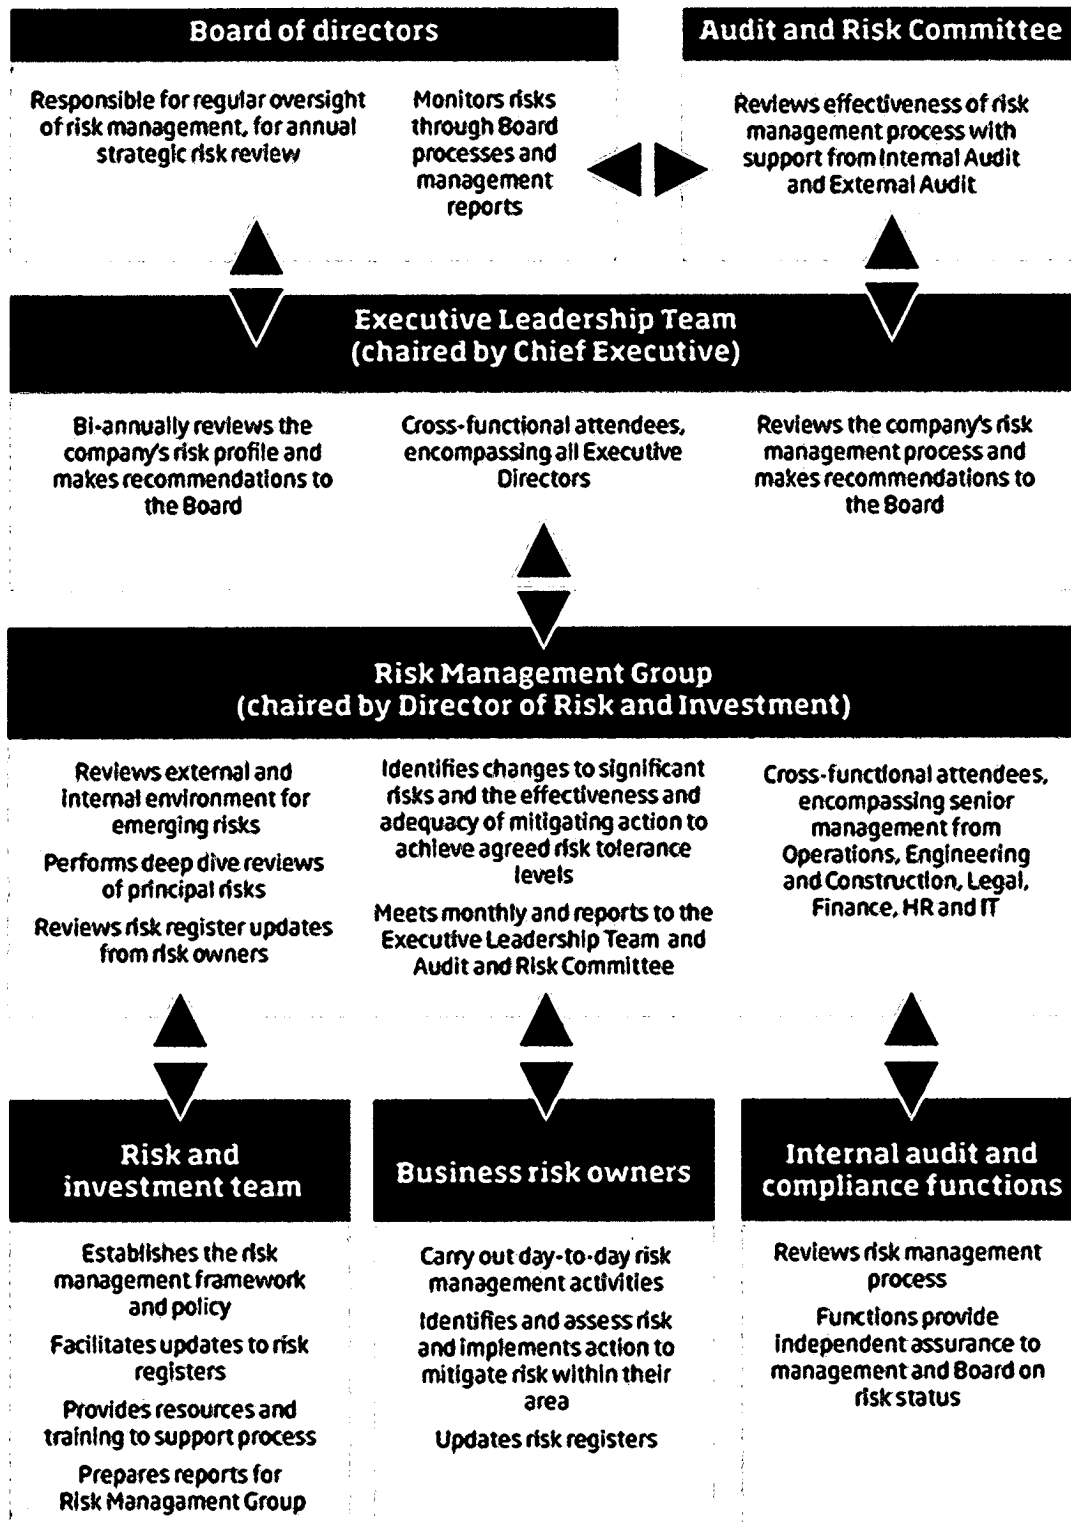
Board of directors

Audit and Risk Committee

Responsible for regular oversight of risk management, for annual strategic risk review

Monitors risks through Board processes and management reports

Reviews effectiveness of risk management process with support from Internal Audit and External Audit

Executive Leadership Team
(chaired by Chief Executive)

Bi-annually reviews the company's risk profile and makes recommendations to the Board

Cross-functional attendees, encompassing all Executive Directors

Reviews the company's risk management process and makes recommendations to the Board

Risk Management Group
(chaired by Director of Risk and Investment)

Reviews external and internal environment for emerging risks

Performs deep dive reviews of principal risks

Reviews risk register updates from risk owners

Identifies changes to significant risks and the effectiveness and adequacy of mitigating action to achieve agreed risk tolerance levels

Meets monthly and reports to the Executive Leadership Team and Audit and Risk Committee

Cross-functional attendees, encompassing senior management from Operations, Engineering and Construction, Legal, Finance, HR and IT

Risk and investment team

Business risk owners

Internal audit and compliance functions

Establishes the risk management framework and policy

Facilitates updates to risk registers

Provides resources and training to support process

Prepares reports for Risk Managament Group

Carry out day-to-day risk management activities

Identifies and assess risk and implements action to mitigate risk within their area

Updates risk registers

Reviews risk management process

Functions provide independent assurance to management and Board on risk status